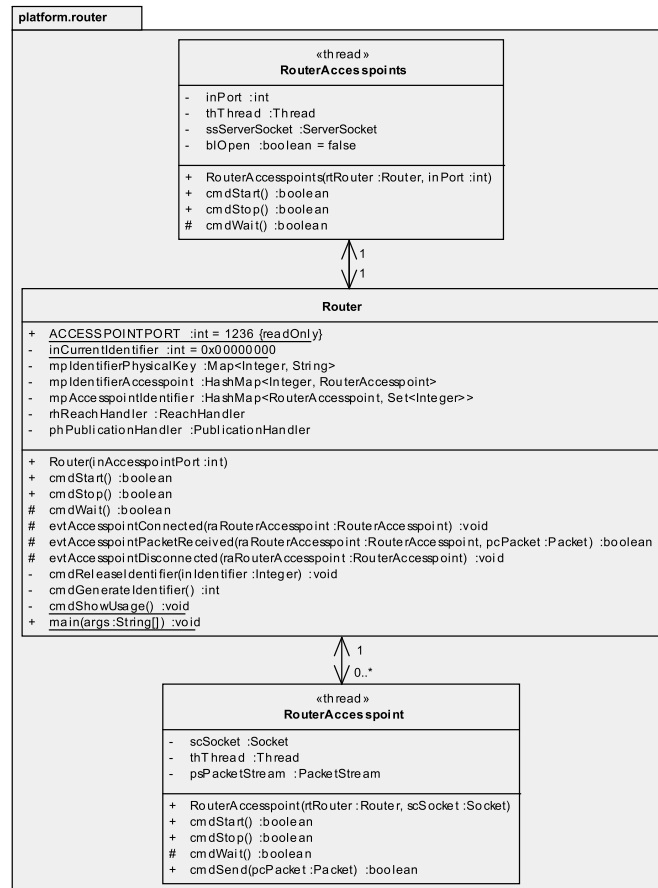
platform.router

«thread»
RouterAccesspoints

- inPort :int
- thThread :Thread
- ssServerSocket :ServerSocket
- blOpen :boolean = false

+ RouterAccesspoints(rtRouter :Router, inPort :int)
+ cmdStart() :boolean
+ cmdStop() :boolean
# cmdWait() :boolean

1
1

Router

+ ACCESSPOINTPORT :int = 1236 {readOnly}
- inCurrentIdentifier :int = 0x00000000
- mpIdentifierPhysicalKey :Map<Integer, String>
- mpIdentifierAccesspoint :HashMap<Integer, RouterAccesspoint>
- mpAccesspointIdentifier :HashMap<RouterAccesspoint, Set<Integer>>
- rhReachHandler :ReachHandler
- phPublicationHandler :PublicationHandler

+ Router(inAccesspointPort :int)
+ cmdStart() :boolean
+ cmdStop() :boolean
# cmdWait() :boolean
# evtAccesspointConnected(raRouterAccesspoint :RouterAccesspoint) :void
# evtAccesspointPacketReceived(raRouterAccesspoint :RouterAccesspoint, pcPacket :Packet) :boolean
# evtAccesspointDisconnected(raRouterAccesspoint :RouterAccesspoint) :void
- cmdReleaseIdentifier(inIdentifier :Integer) :void
- cmdGenerateIdentifier() :int
- cmdShowUsage() :void
+ main(args :String[]) :void

1
0..*

«thread»
RouterAccesspoint

- scSocket :Socket
- thThread :Thread
- psPacketStream :PacketStream

+ RouterAccesspoint(rtRouter :Router, scSocket :Socket)
+ cmdStart() :boolean
+ cmdStop() :boolean
# cmdWait() :boolean
+ cmdSend(pcPacket :Packet) :boolean